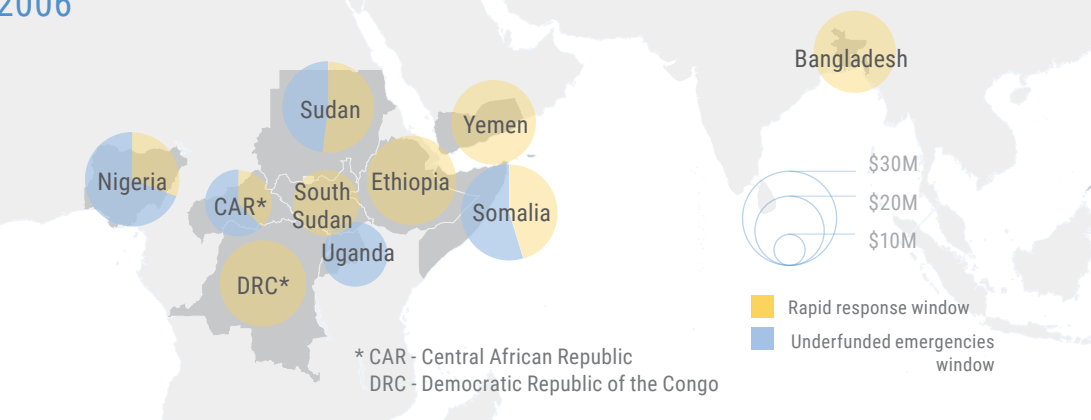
2006

Bangladesh

Sudan

Yemen

Nigeria

Ethiopia

CAR*

South Sudan

Somalia

Uganda

DRC*

$30M
$20M
$10M

Rapid response window

Underfunded emergencies window

* CAR - Central African Republic
DRC - Democratic Republic of the Congo